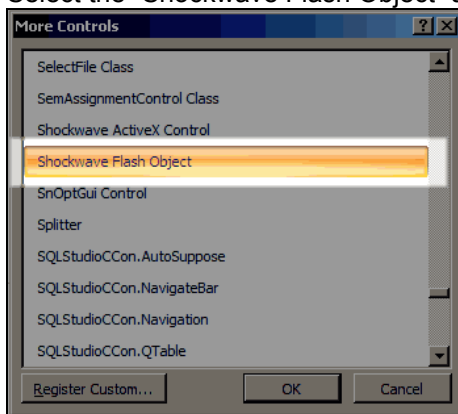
Select the "Shockwave Flash Object" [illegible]

More Controls

?
X

SelectFile Class
SemAssignmentControl Class
Shockwave ActiveX Control
Shockwave Flash Object
SnOptGui Control
Splitter
SQLStudioCCon.AutoSuppose
SQLStudioCCon.NavigateBar
SQLStudioCCon.Navigation
SQLStudioCCon.QTable

Register Custom...
OK
Cancel